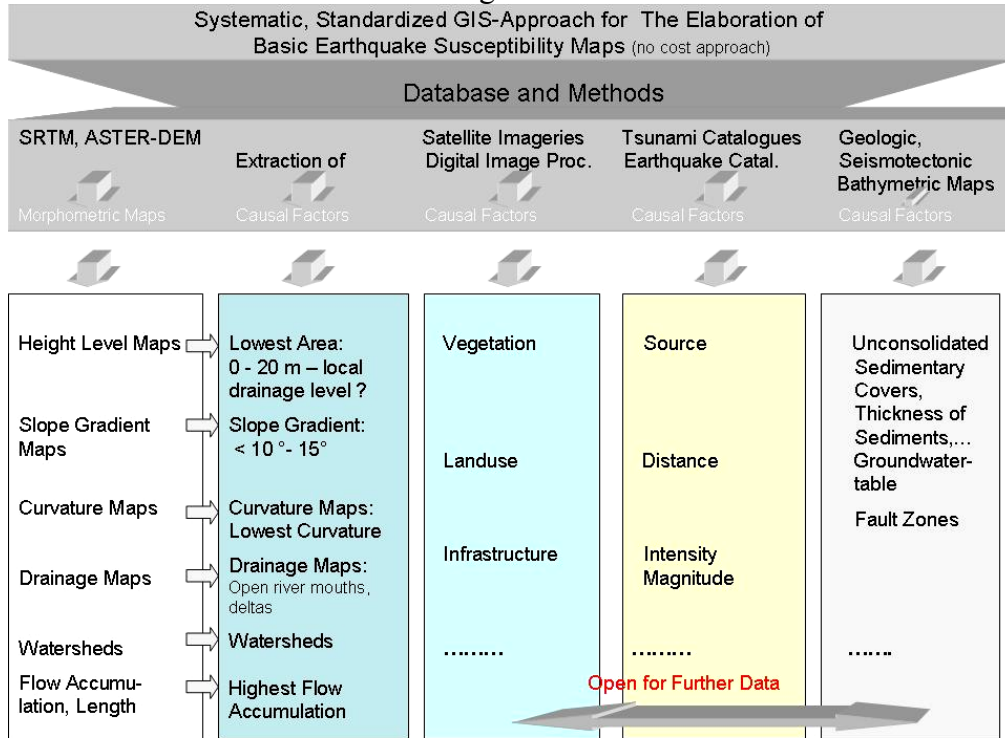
Systematic, Standardized GIS-Approach for The Elaboration of Basic Earthquake Susceptibility Maps (no cost approach)

Database and Methods

SRTM, ASTER-DEM
Morphometric Maps

Extraction of
Causal Factors

Satellite Imageries Digital Image Proc.
Causal Factors

Tsunami Catalogues Earthquake Catal.
Causal Factors

Geologic, Seismotectonic Bathymetric Maps
Causal Factors

Height Level Maps

Slope Gradient Maps

Curvature Maps

Drainage Maps

Watersheds

Flow Accumulation, Length

Lowest Area: 0 - 20 m – local drainage level ?

Slope Gradient: < 10 °- 15°

Curvature Maps: Lowest Curvature

Drainage Maps: Open river mouths, deltas

Watersheds

Highest Flow Accumulation

Vegetation

Landuse

Infrastructure

………

Source

Distance

Intensity Magnitude

………

Unconsolidated Sedimentary Covers, Thickness of Sediments,… Groundwatertable

Fault Zones

…….

Open for Further Data